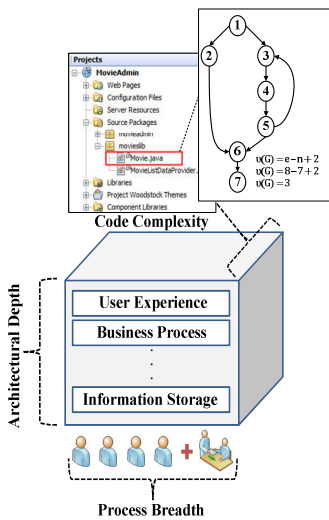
Projects
MovieAdmin
Web Pages
Configuration Files
Server Resources
Source Packages
moviesadmin
movieslib
Movie.java
MovieListDataProvider.
Libraries
Project Woodstock Themes
Component Libraries

1
2
3
4
5
6
7
$v(G) = e - n + 2$
$v(G) = 8 - 7 + 2$
$v(G) = 3$

Code Complexity

Architectural Depth

User Experience
Business Process
.
.
.
Information Storage

Process Breadth